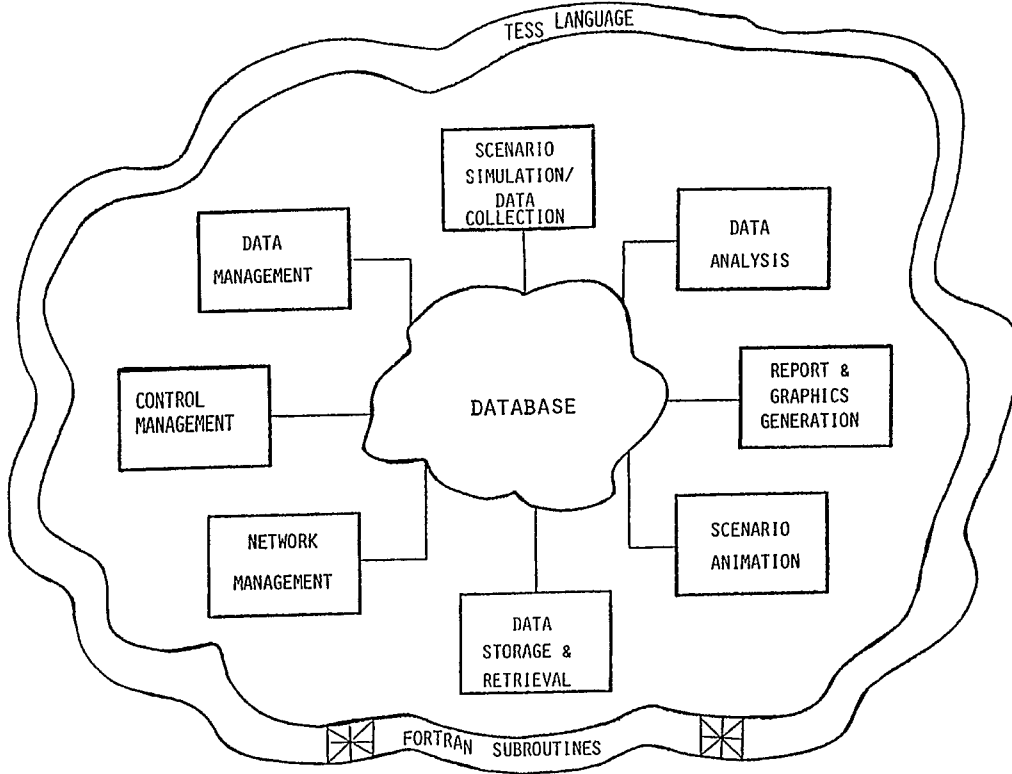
TESS LANGUAGE

SCENARIO SIMULATION/ DATA COLLECTION

DATA MANAGEMENT

DATA ANALYSIS

CONTROL MANAGEMENT

DATABASE

REPORT & GRAPHICS GENERATION

NETWORK MANAGEMENT

SCENARIO ANIMATION

DATA STORAGE & RETRIEVAL

FORTRAN SUBROUTINES